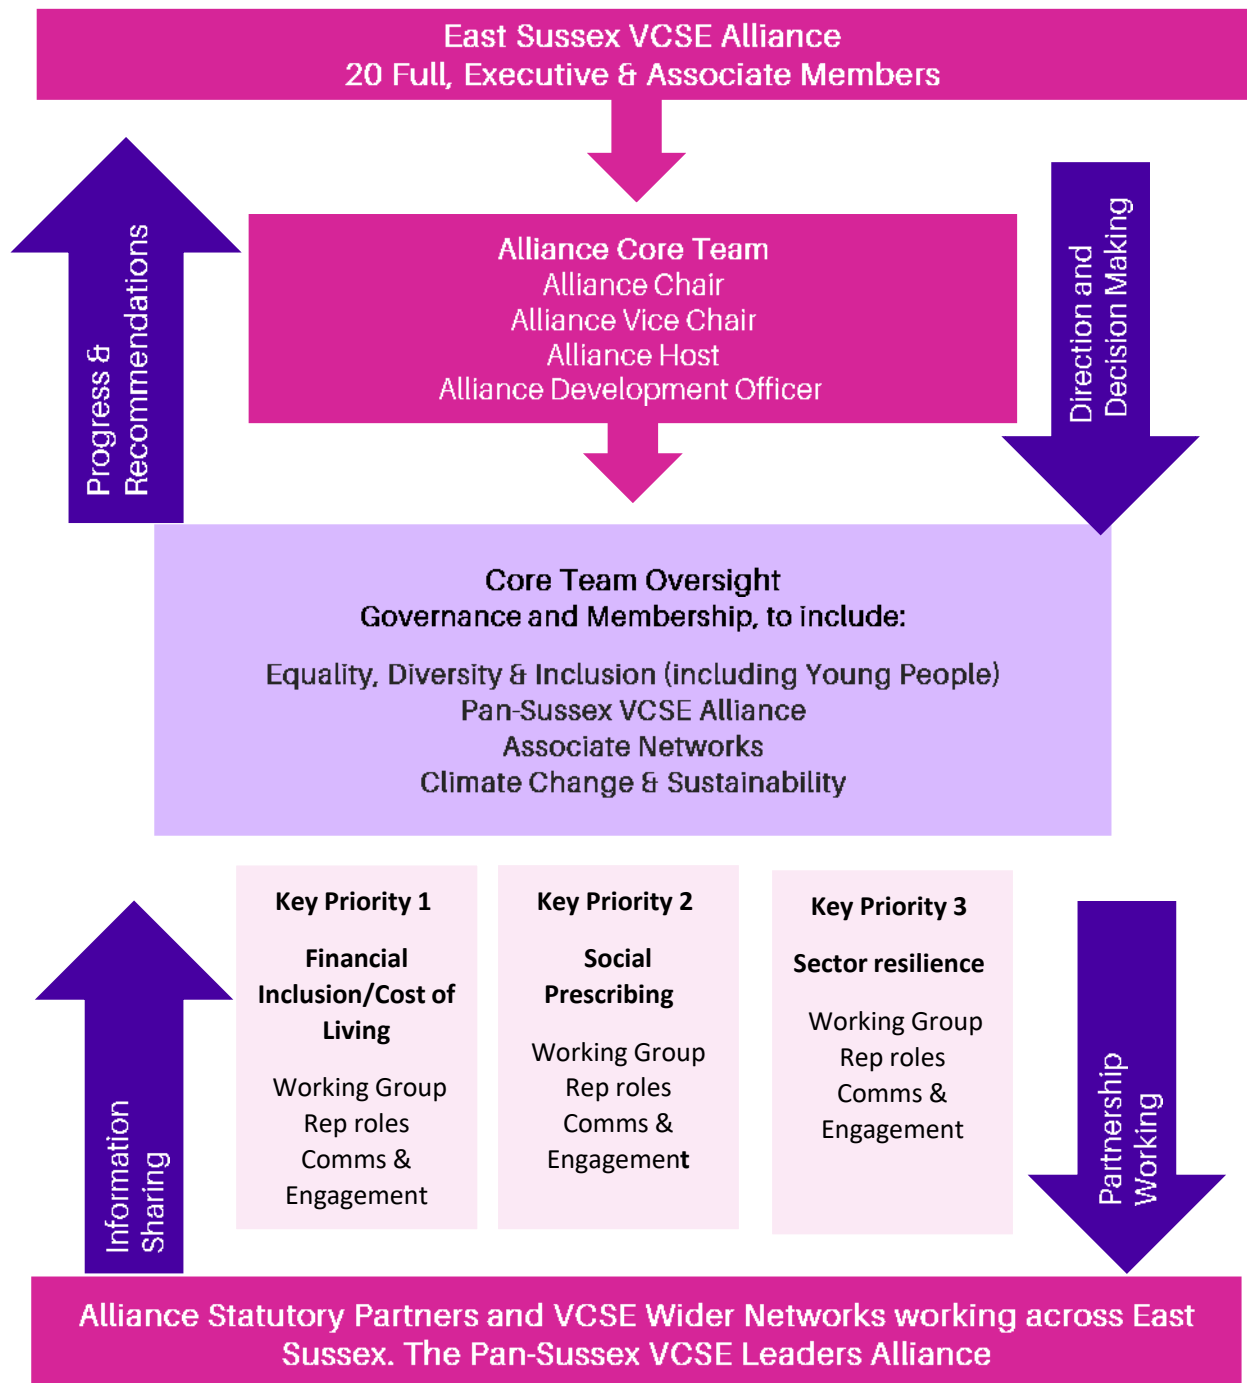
East Sussex VCSE Alliance
20 Full, Executive & Associate Members

Progress & Recommendations

Alliance Core Team
Alliance Chair
Alliance Vice Chair
Alliance Host
Alliance Development Officer

Direction and Decision Making

Core Team Oversight
Governance and Membership, to include:

Equality, Diversity & Inclusion (including Young People)
Pan-Sussex VCSE Alliance
Associate Networks
Climate Change & Sustainability

Information Sharing

Key Priority 1

Financial Inclusion/Cost of Living

Working Group
Rep roles
Comms & Engagement

Key Priority 2

Social Prescribing

Working Group
Rep roles
Comms & Engagement

Key Priority 3

Sector resilience

Working Group
Rep roles
Comms & Engagement

Partnership Working

Alliance Statutory Partners and VCSE Wider Networks working across East Sussex. The Pan-Sussex VCSE Leaders Alliance